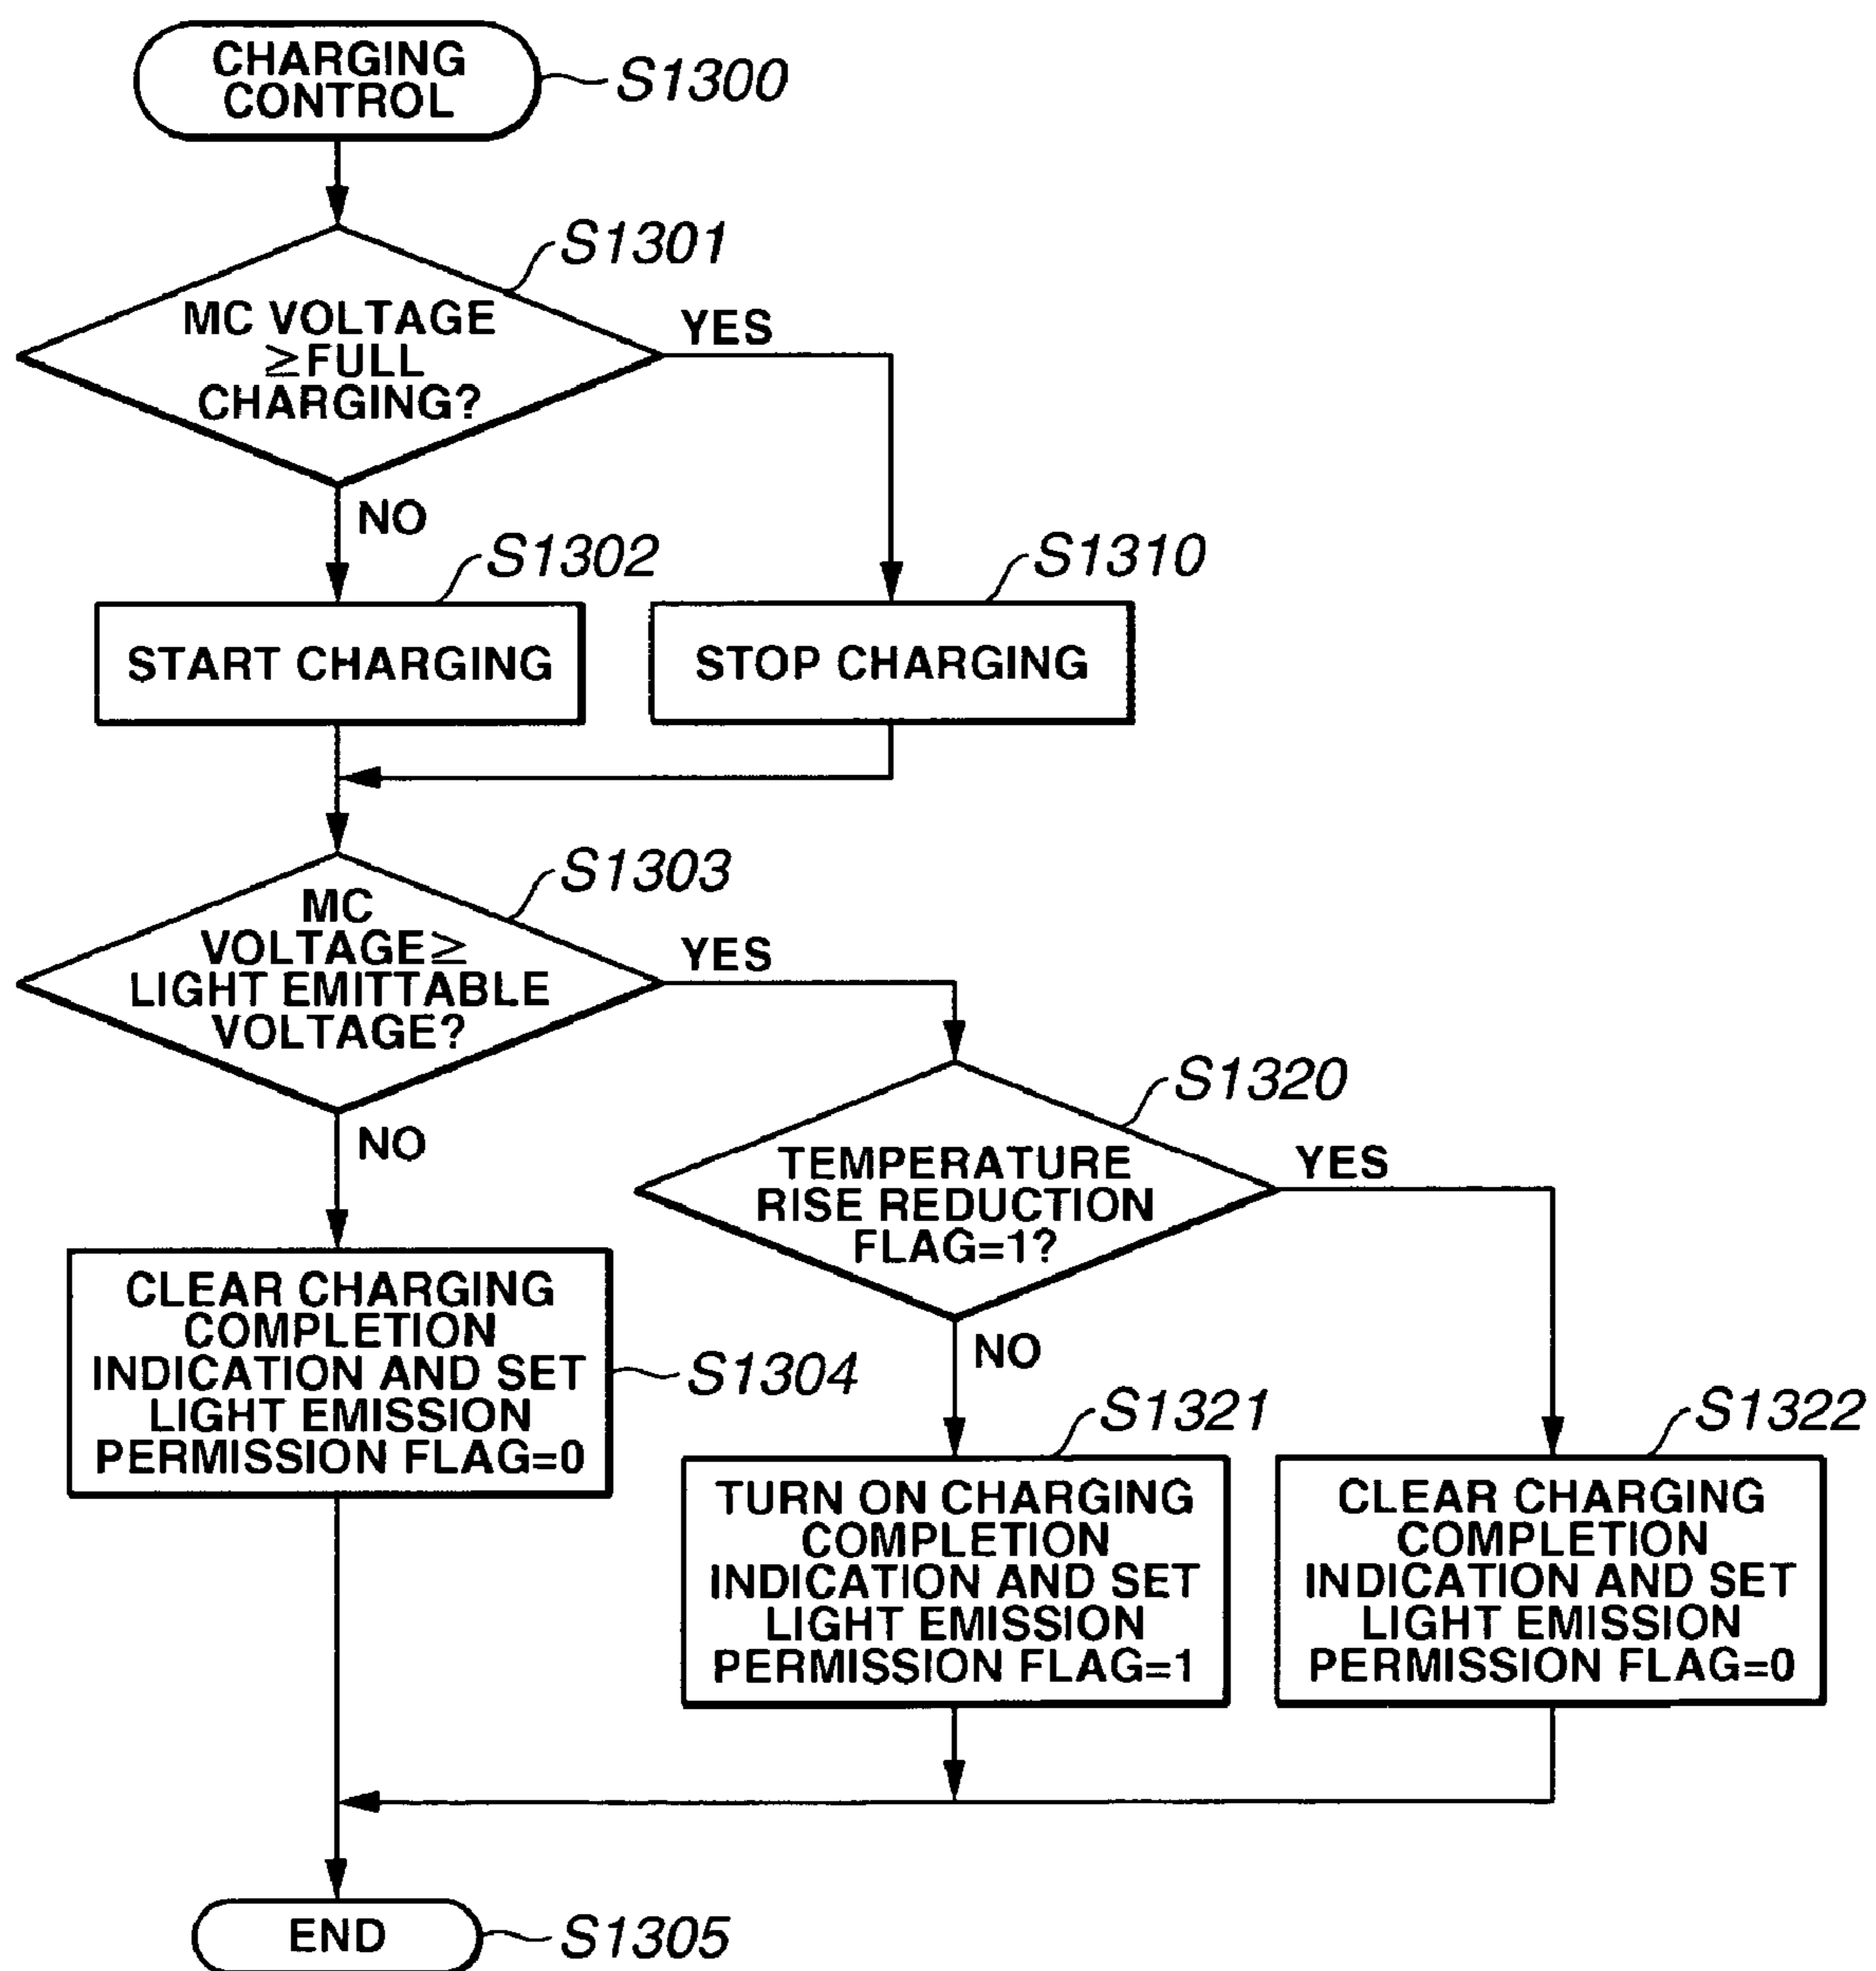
CHARGING CONTROL
S1300

S1301
MC VOLTAGE ≥FULL CHARGING?
YES
NO

S1302
START CHARGING

S1310
STOP CHARGING

S1303
MC VOLTAGE≥ LIGHT EMITTABLE VOLTAGE?
YES
NO

S1320
TEMPERATURE RISE REDUCTION FLAG=1?
YES
NO

CLEAR CHARGING COMPLETION INDICATION AND SET LIGHT EMISSION PERMISSION FLAG=0
S1304

S1321
TURN ON CHARGING COMPLETION INDICATION AND SET LIGHT EMISSION PERMISSION FLAG=1

S1322
CLEAR CHARGING COMPLETION INDICATION AND SET LIGHT EMISSION PERMISSION FLAG=0

END
S1305